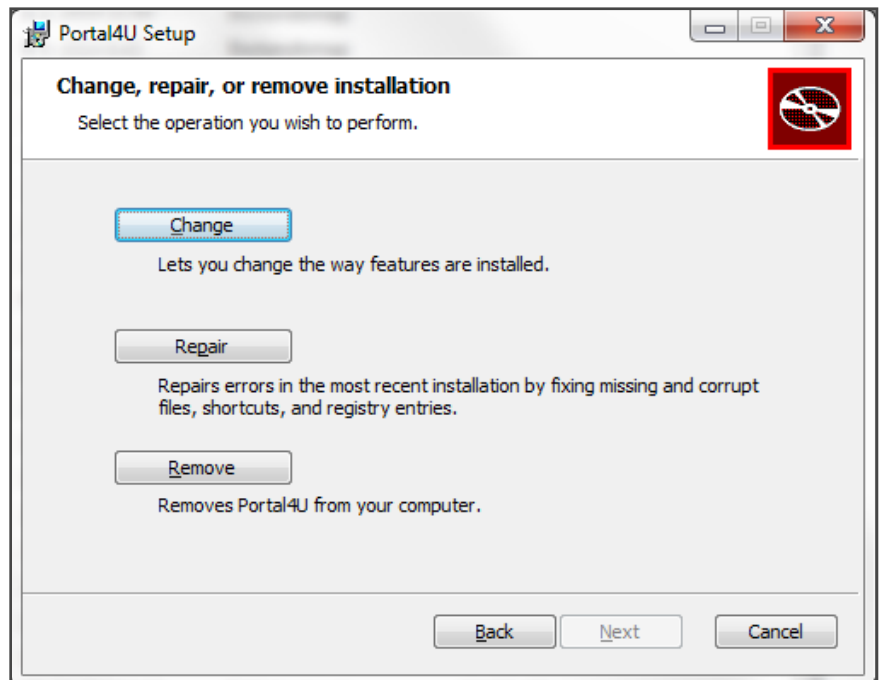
Portal4U Setup

Change, repair, or remove installation

Select the operation you wish to perform.

Change

Lets you change the way features are installed.

Repair

Repairs errors in the most recent installation by fixing missing and corrupt files, shortcuts, and registry entries.

Remove

Removes Portal4U from your computer.

Back

Next

Cancel